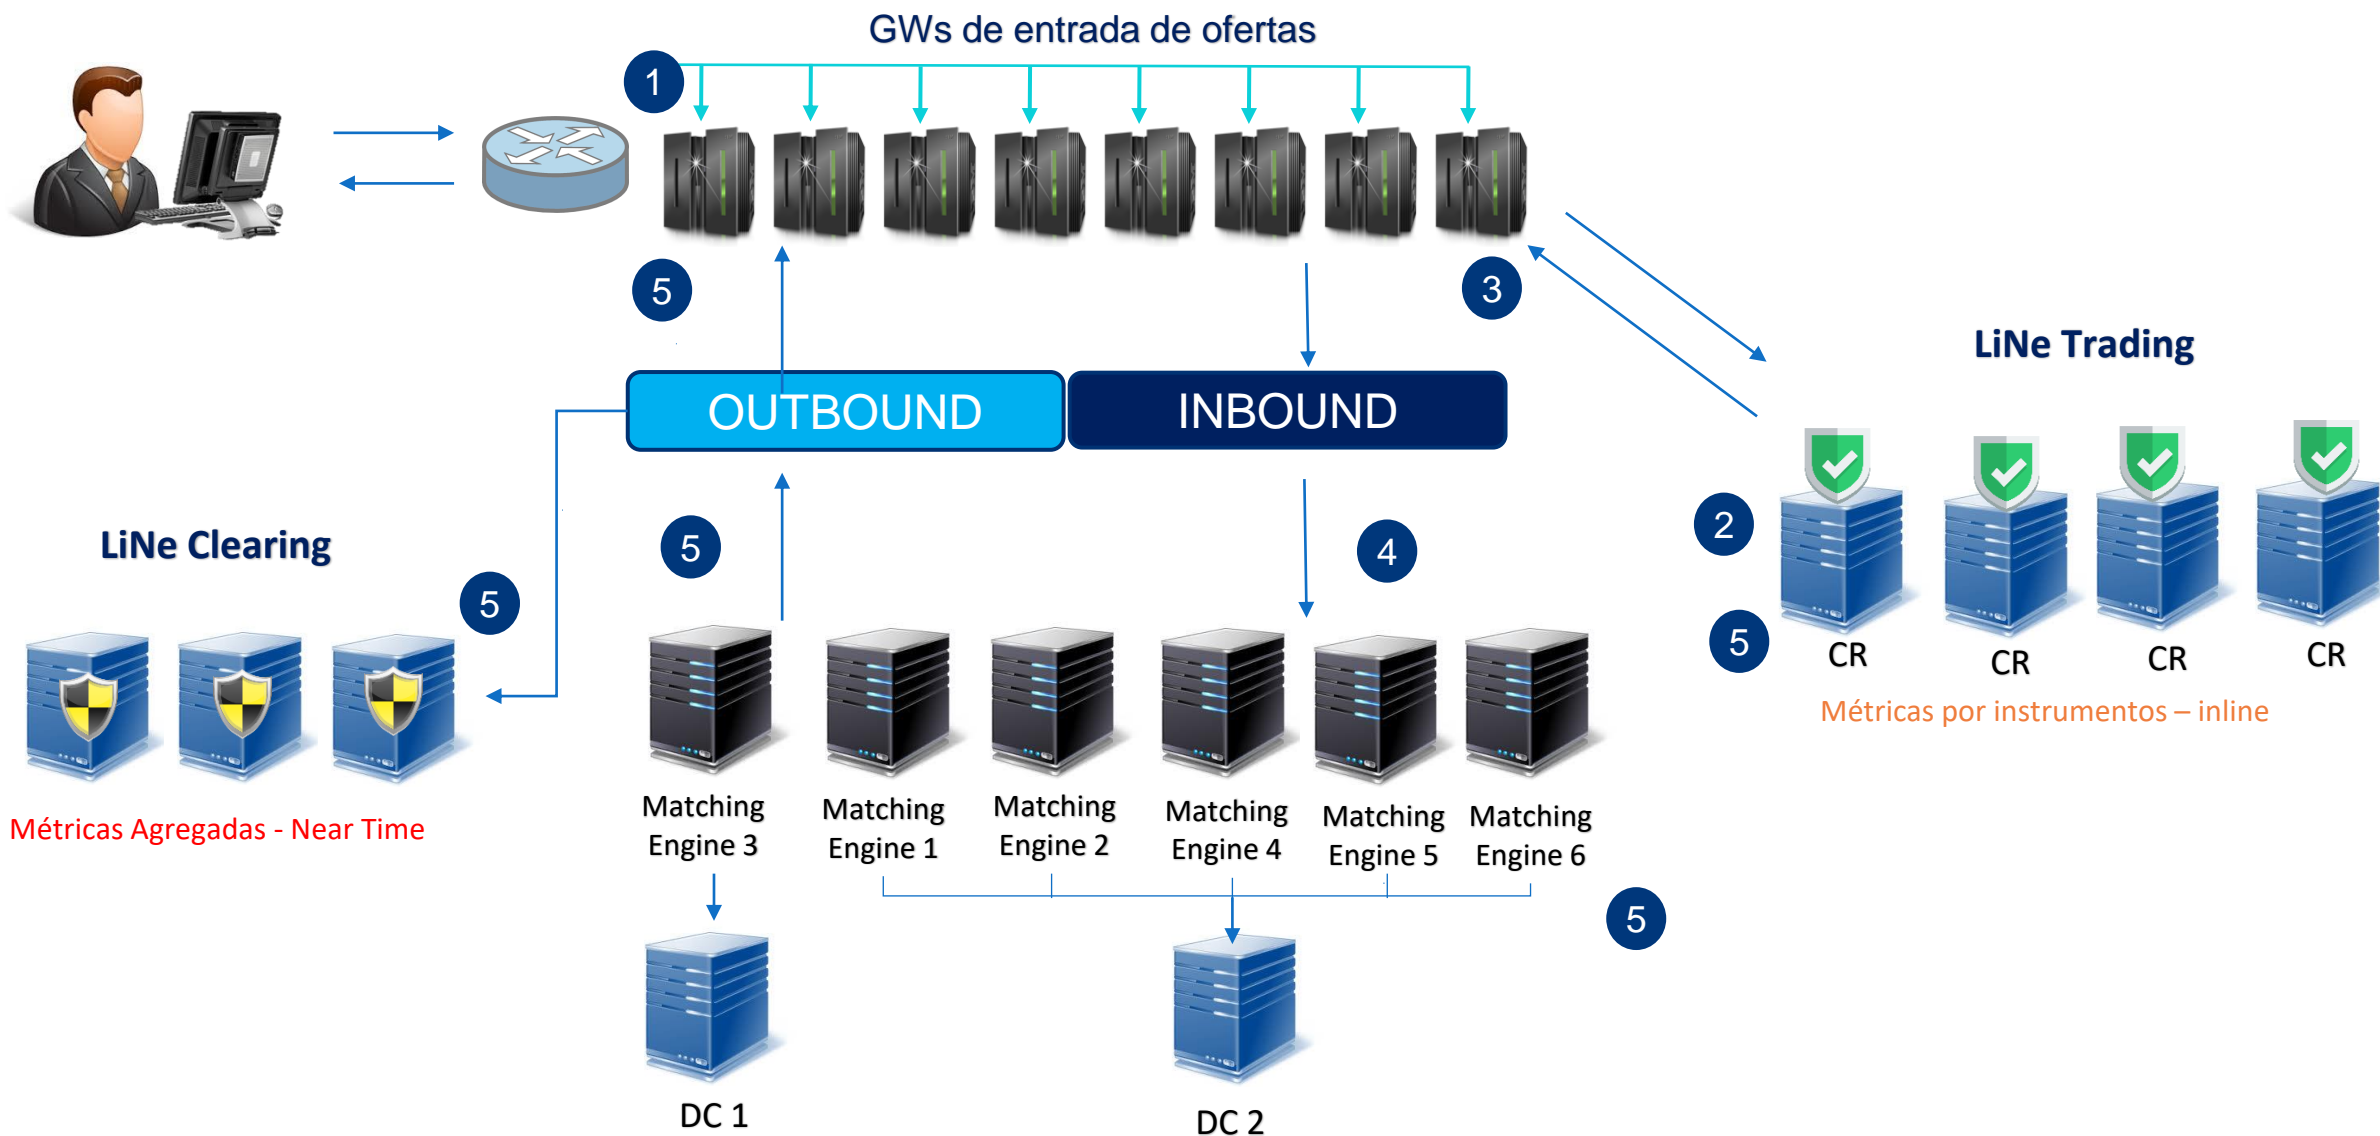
GWs de entrada de ofertas

1

5

3

LiNe Trading

OUTBOUND

INBOUND

2

LiNe Clearing

5

4

5

5

CR

CR

CR

CR

Métricas por instrumentos – inline

Matching Engine 3

Matching Engine 1

Matching Engine 2

Matching Engine 4

Matching Engine 5

Matching Engine 6

Métricas Agregadas - Near Time

5

DC 1

DC 2